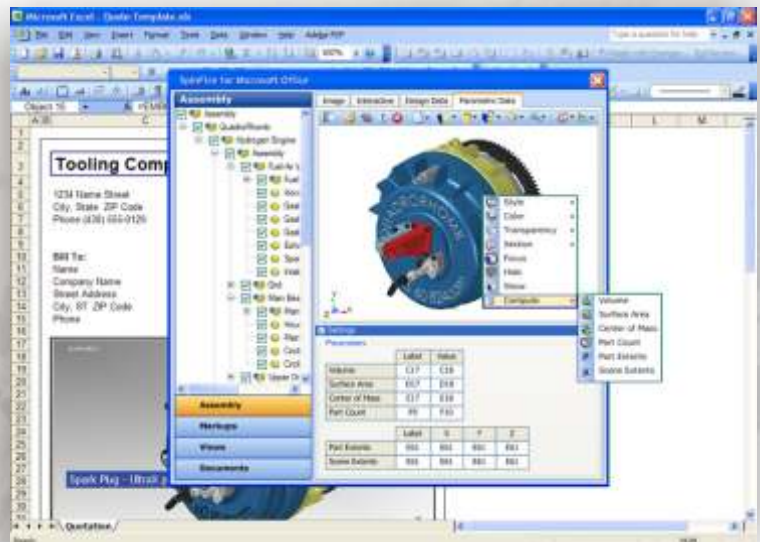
Microsoft Excel - Quote Template.xls

File Edit View Insert Format Tools Data Window Help Adobe PDF

Type a question for help

100%

Object 16

SpinFire for Microsoft Office

Assembly

Assembly
QuadroRoma
Hydrogen Engine
Assembly

Tooling Comp

1234 Name Street
City, State ZIP Code
Phone (630) 555-0129

Bill To:
Name
Company Name
Street Address
City, ST ZIP Code
Phone

Spark Plug - Ultra

Image | Interactive | Design Data | Parametric Data

Style
Color
Transparency
Section
Focus
Hide
Show
Compute

Volume
Surface Area
Center of Mass
Part Count
Part Extents
Scene Extents

Settings
Parameters

| | Label | Value |
|---|---|---|
| Volume | C17 | C18 |
| Surface Area | D17 | D18 |
| Center of Mass | E17 | E18 |
| Part Count | F9 | F10 |

| | Label | X | Y | Z |
|---|---|---|---|---|
| Part Extents | B61 | B61 | B61 | B61 |
| Scene Extents | B61 | B61 | B61 | B61 |

Assembly
Markups
Views
Documents

Quotation

Ready